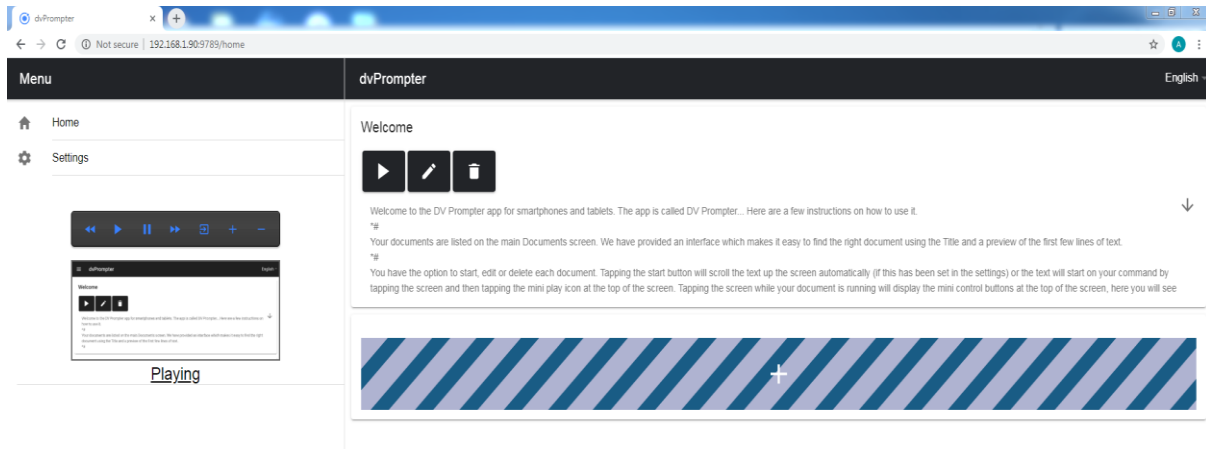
dvPrompter ×

Not secure | 192.168.1.90:9789/home

Menu

Home

Settings

dvPrompter

English

Welcome

Welcome to the DV Prompter app for smartphones and tablets. The app is called DV Prompter... Here are a few instructions on how to use it.
*#
Your documents are listed on the main Documents screen. We have provided an interface which makes it easy to find the right document using the Title and a preview of the first few lines of text.
*#
You have the option to start, edit or delete each document. Tapping the start button will scroll the text up the screen automatically (if this has been set in the settings) or the text will start on your command by tapping the screen and then tapping the mini play icon at the top of the screen. Tapping the screen while your document is running will display the mini control buttons at the top of the screen, here you will see

dvPrompter

English

Welcome

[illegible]

Playing